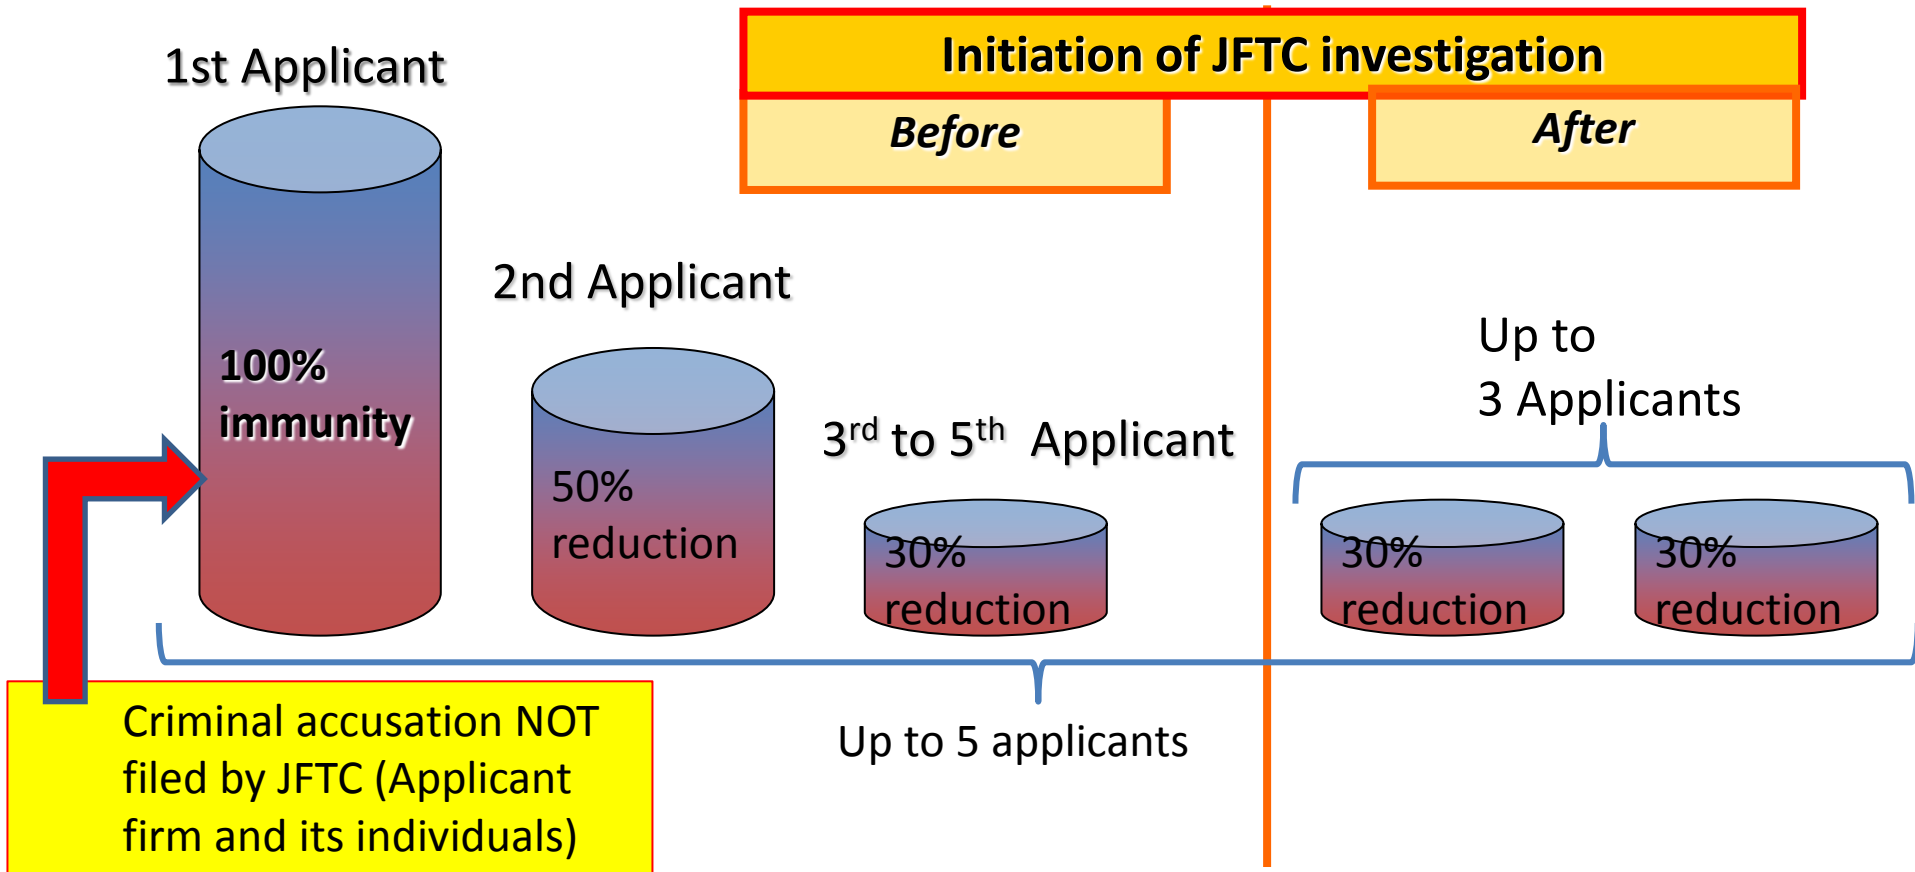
Initiation of JFTC investigation

Before

After

1st Applicant

100% immunity

2nd Applicant

50% reduction

3$^{rd}$ to 5$^{th}$ Applicant

30% reduction

Up to 3 Applicants

30% reduction

30% reduction

Up to 5 applicants

Criminal accusation NOT filed by JFTC (Applicant firm and its individuals)